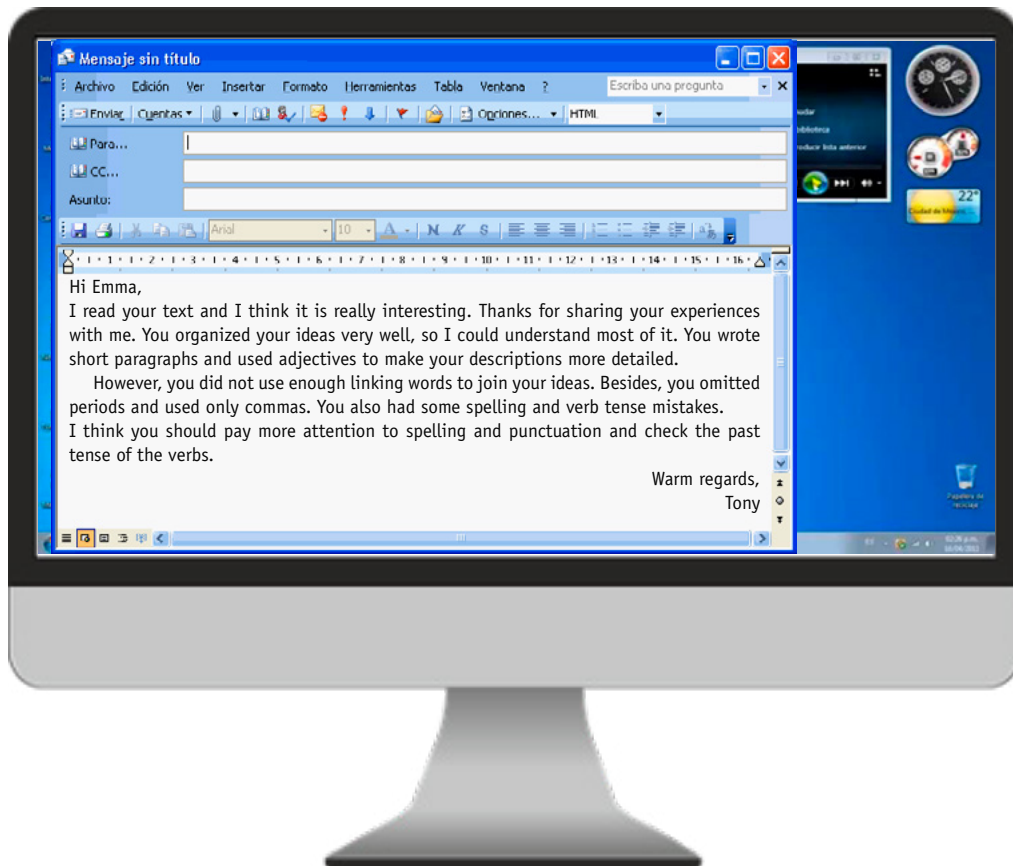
Mensaje sin título

Archivo Edición Ver Insertar Formato Herramientas Tabla Ventana ?

Escriba una pregunta

Enviar Cuentas Opciones... HTML

Para...

CC...

Asunto:

Arial 10 N K S

Hi Emma,

I read your text and I think it is really interesting. Thanks for sharing your experiences with me. You organized your ideas very well, so I could understand most of it. You wrote short paragraphs and used adjectives to make your descriptions more detailed.

However, you did not use enough linking words to join your ideas. Besides, you omitted periods and used only commas. You also had some spelling and verb tense mistakes.

I think you should pay more attention to spelling and punctuation and check the past tense of the verbs.

Warm regards,
Tony

22°

Papelera de reciclaje